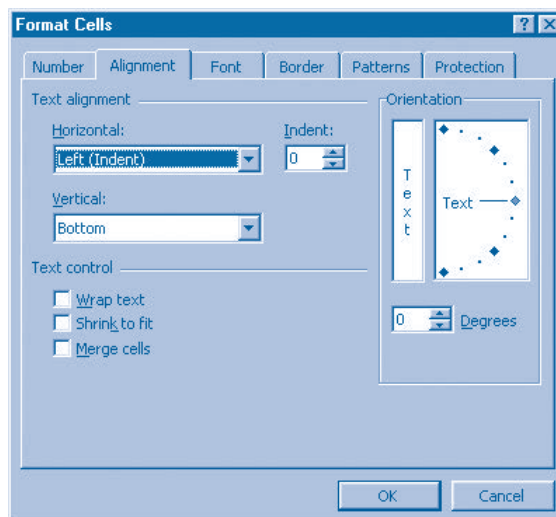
Format Cells

?

X

Number

Alignment

Font

Border

Patterns

Protection

Text alignment

Horizontal:

Left (Indent)

Indent:

0

Vertical:

Bottom

Text control

Wrap text

Shrink to fit

Merge cells

Orientation

T
e
x
t

Text

0

Degrees

OK

Cancel